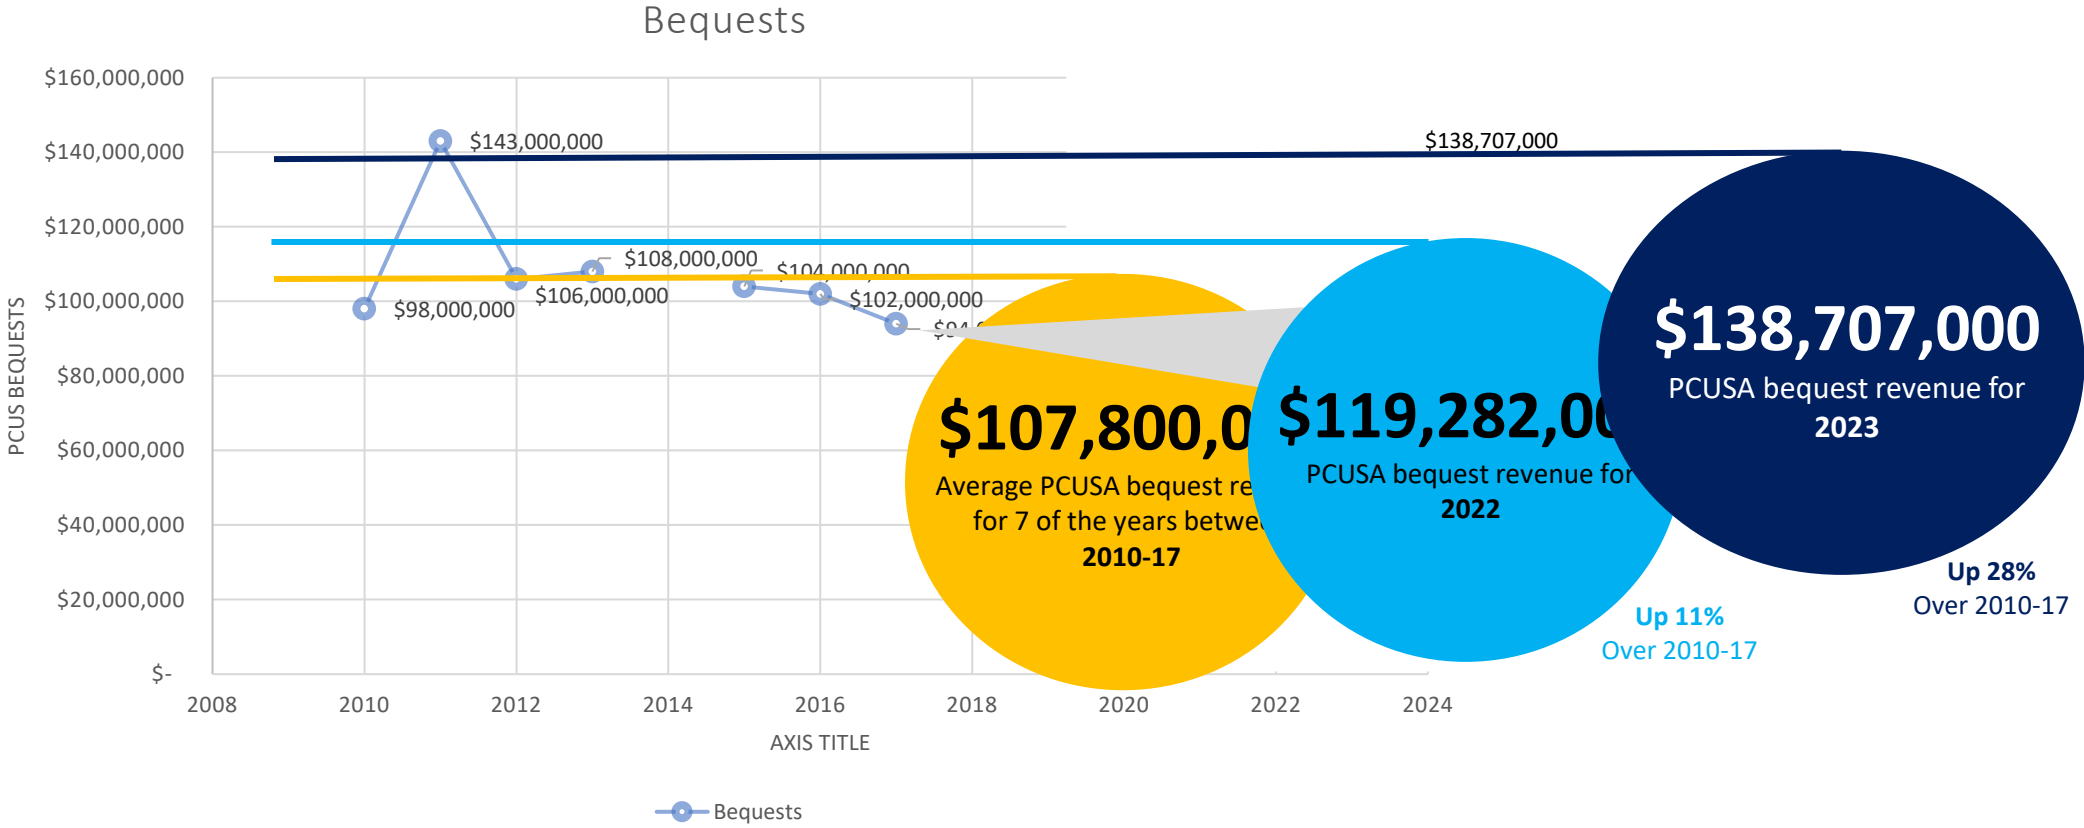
Bequests

$160,000,000
$140,000,000
$120,000,000
$100,000,000
$80,000,000
$60,000,000
$40,000,000
$20,000,000
$-

PCUS BEQUESTS

$143,000,000
$138,707,000
$108,000,000
$104,000,000
$98,000,000
$106,000,000
$102,000,000
$9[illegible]

$107,800,0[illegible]
Average PCUSA bequest re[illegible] for 7 of the years betwe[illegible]
2010-17

$119,282,00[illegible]
PCUSA bequest revenue for
2022

$138,707,000
PCUSA bequest revenue for
2023

Up 11%
Over 2010-17

Up 28%
Over 2010-17

2008 2010 2012 2014 2016 2018 2020 2022 2024

AXIS TITLE

Bequests